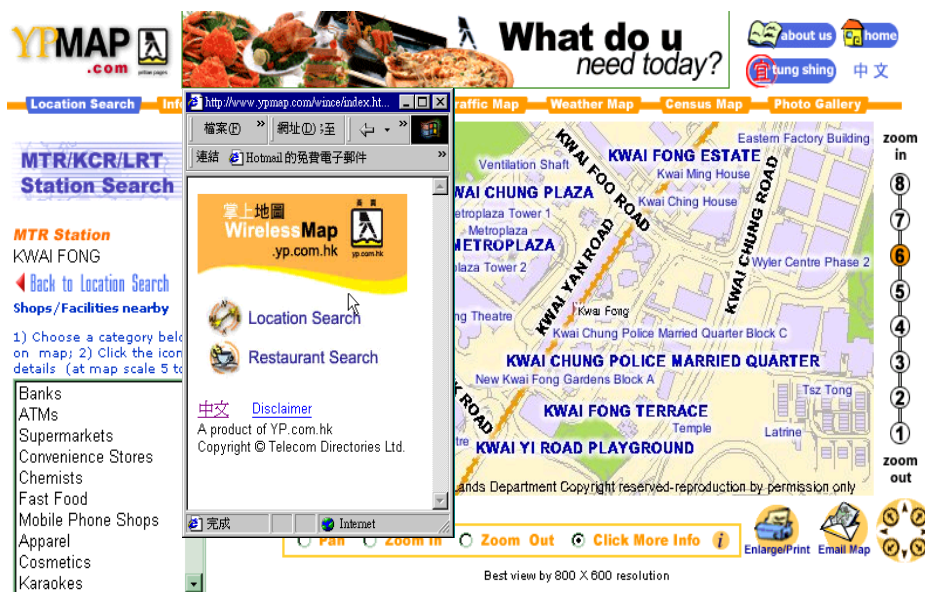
YPMAP .com yellow pages

What do u need today?

about us home
tung shing 中文

Location Search Info Traffic Map Weather Map Census Map Photo Gallery

MTR/KCR/LRT Station Search

MTR Station
KWAI FONG
Back to Location Search
Shops/Facilities nearby

1) Choose a category belo on map; 2) Click the icon details (at map scale 5 to

Banks
ATMs
Supermarkets
Convenience Stores
Chemists
Fast Food
Mobile Phone Shops
Apparel
Cosmetics
Karaokes

http://www.ypmap.com/wince/index.ht...
檔案(F) 網址(D) 逕
連結 Hotmail 的免費電子郵件

掌上地圖 WirelessMap .yp.com.hk 黃頁 yp.com.hk

Location Search
Restaurant Search

中文 Disclaimer
A product of YP.com.hk
Copyright © Telecom Directories Ltd.

完成 Internet

Eastern Factory Building
KWAI FONG ESTATE
Ventilation Shaft
KWAI FOO ROAD
Kwai Ming House
KWAI CHUNG PLAZA
Kwai Ching House
Metroplaza Tower 1
KWAI CHUNG ROAD
Metroplaza
METROPLAZA
Wyler Centre Phase 2
laza Tower 2
KWAI YAN ROAD
Kwai Fong
ng Theatre
Kwai Chung Police Married Quarter Block C
KWAI CHUNG POLICE MARRIED QUARTER
New Kwai Fong Gardens Block A
Tsz Tong
ROAD
KWAI FONG TERRACE
Temple
Latrine
tre
KWAI YI ROAD PLAYGROUND
ands Department Copyright reserved-reproduction by permission only

zoom in
8
7
6
5
4
3
2
1
zoom out

Pan Zoom In Zoom Out Click More Info
Enlarge/Print Email Map

Best view by 800 X 600 resolution